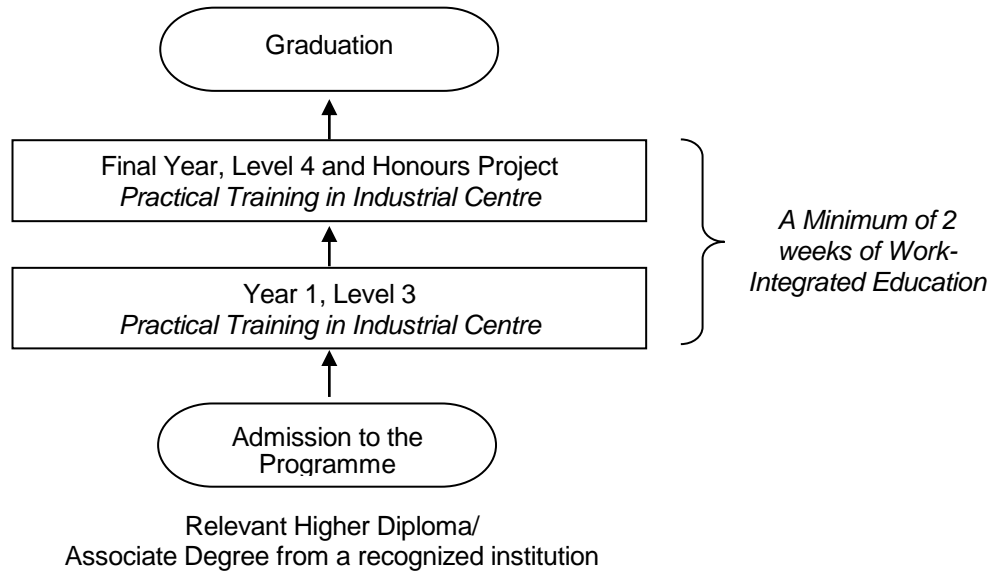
Graduation

Final Year, Level 4 and Honours Project
*Practical Training in Industrial Centre*

*A Minimum of 2 weeks of Work-Integrated Education*

Year 1, Level 3
*Practical Training in Industrial Centre*

Admission to the Programme

Relevant Higher Diploma/
Associate Degree from a recognized institution